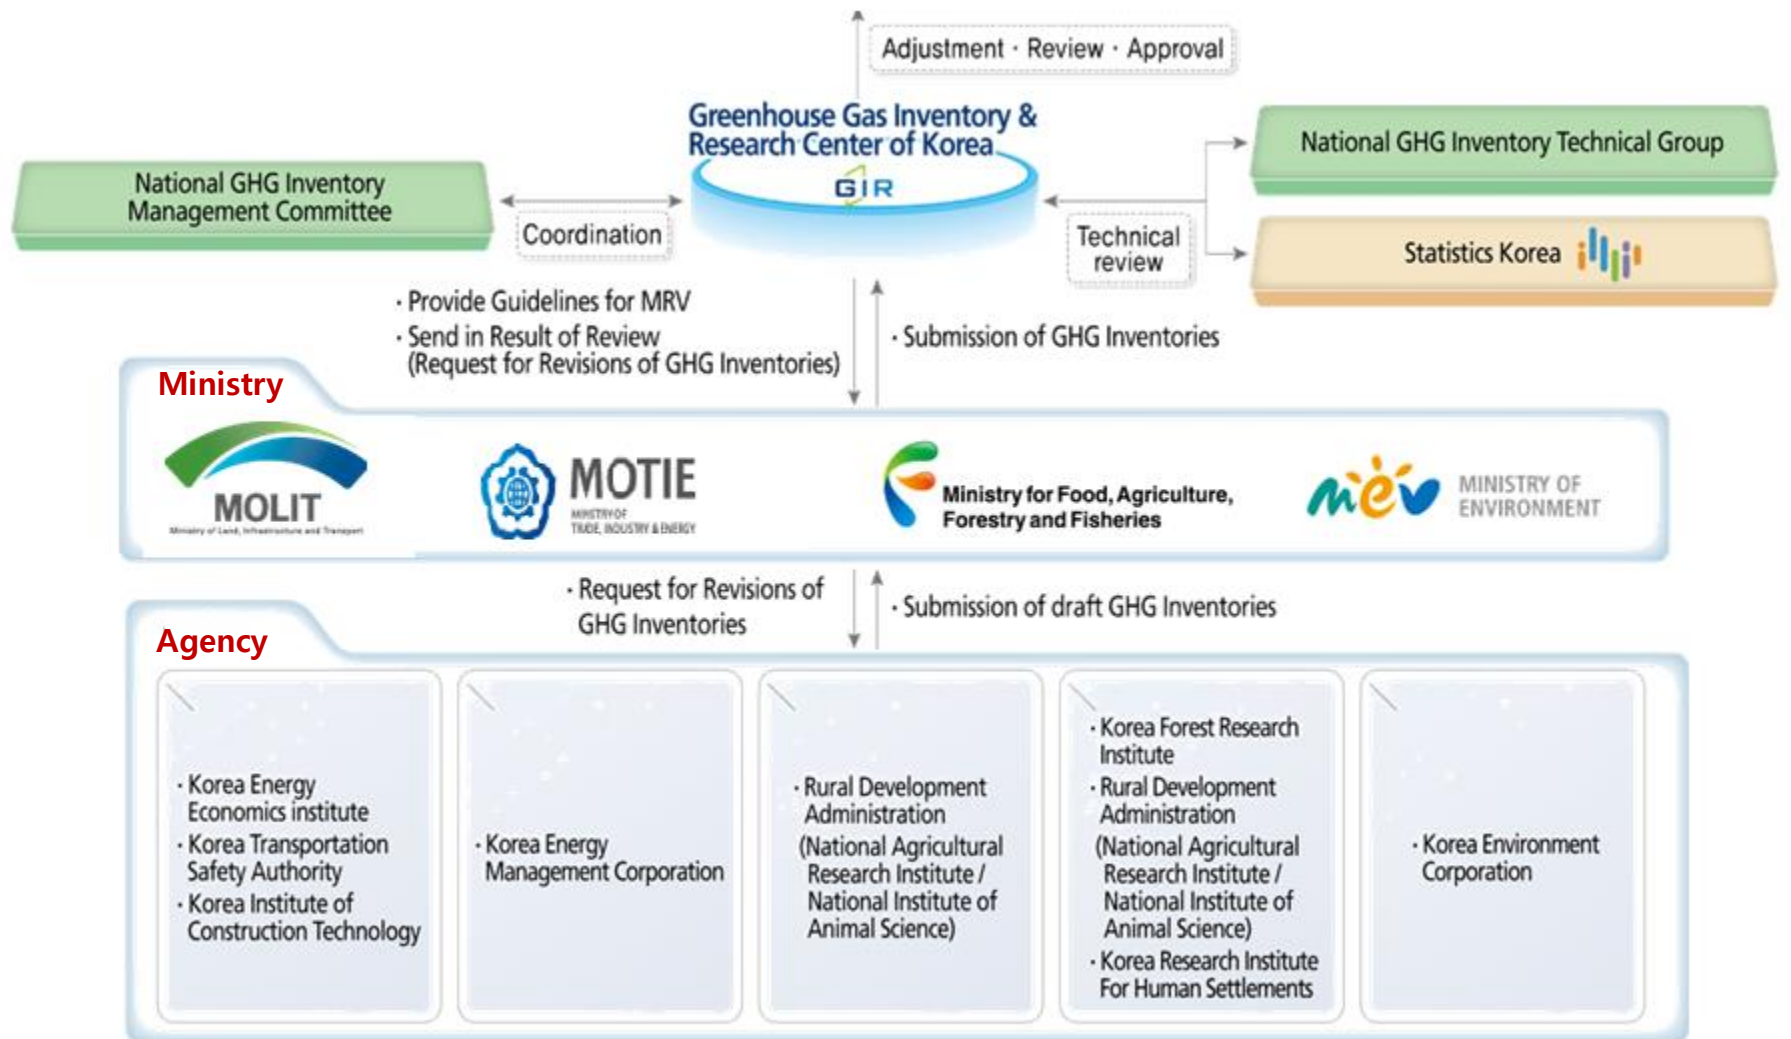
Adjustment · Review · Approval

Greenhouse Gas Inventory & Research Center of Korea

GIR

National GHG Inventory Management Committee

Coordination

Technical review

National GHG Inventory Technical Group

Statistics Korea

· Provide Guidelines for MRV
· Send in Result of Review (Request for Revisions of GHG Inventories)

· Submission of GHG Inventories

Ministry

MOLIT
Ministry of Land, Infrastructure and Transport

MOTIE
MINISTRY OF TRADE, INDUSTRY & ENERGY

Ministry for Food, Agriculture, Forestry and Fisheries

mev MINISTRY OF ENVIRONMENT

· Request for Revisions of GHG Inventories

· Submission of draft GHG Inventories

Agency

· Korea Energy Economics institute
· Korea Transportation Safety Authority
· Korea Institute of Construction Technology

· Korea Energy Management Corporation

· Rural Development Administration (National Agricultural Research Institute / National Institute of Animal Science)

· Korea Forest Research Institute
· Rural Development Administration (National Agricultural Research Institute / National Institute of Animal Science)
· Korea Research Institute For Human Settlements

· Korea Environment Corporation